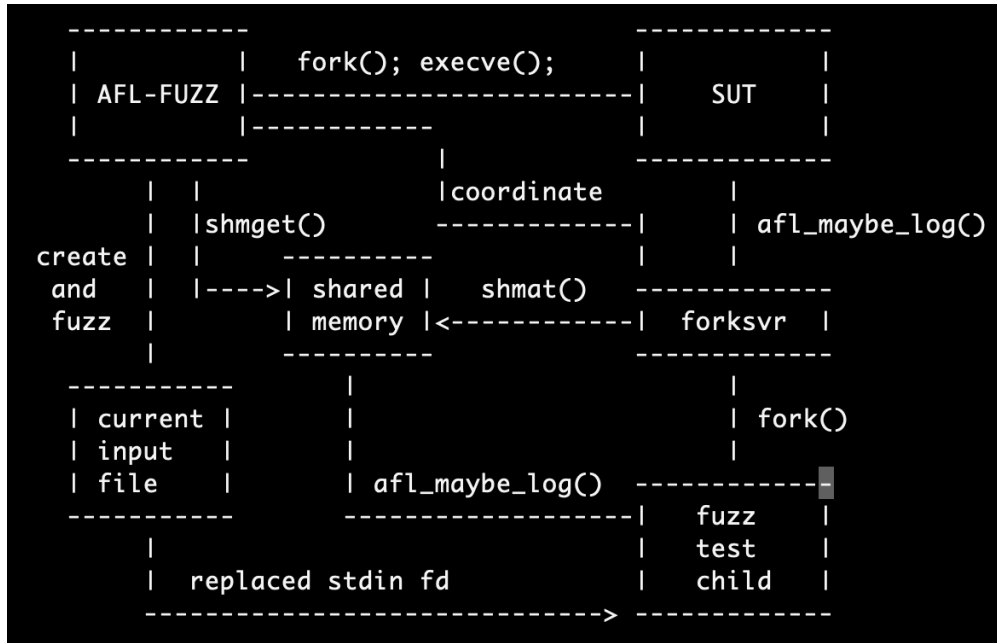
AFL-FUZZ

fork(); execve();

SUT

coordinate

shmget()

afl_maybe_log()

create and fuzz

shared memory

shmat()

forksvr

current input file

fork()

afl_maybe_log()

fuzz test child

replaced stdin fd